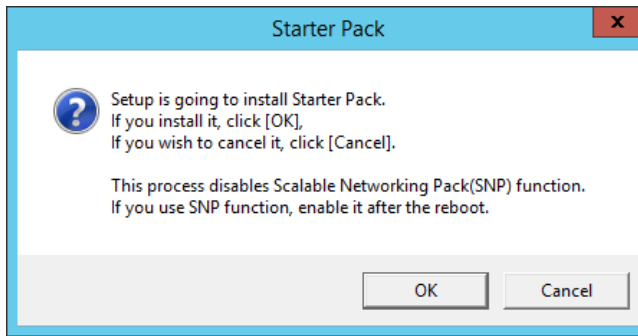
Starter Pack

Setup is going to install Starter Pack.
If you install it, click [OK],
If you wish to cancel it, click [Cancel].

This process disables Scalable Networking Pack(SNP) function.
If you use SNP function, enable it after the reboot.

OK
Cancel